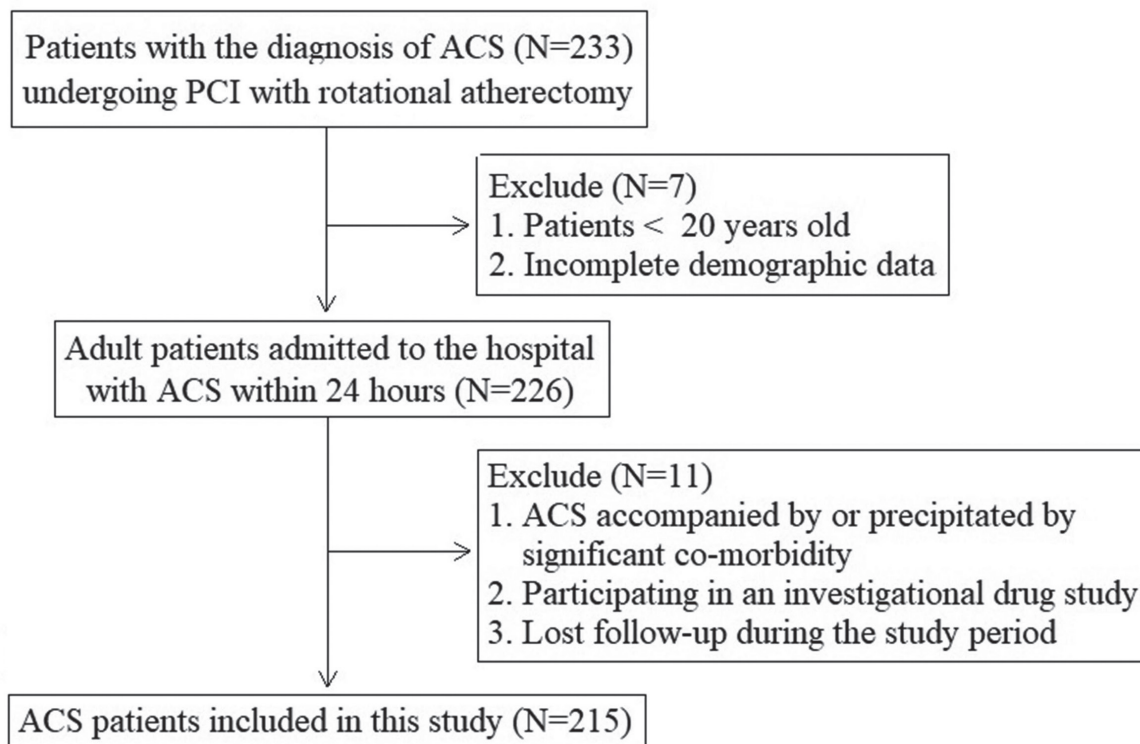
Patients with the diagnosis of ACS (N=233) undergoing PCI with rotational atherectomy

Exclude (N=7)
1. Patients < 20 years old
2. Incomplete demographic data

Adult patients admitted to the hospital with ACS within 24 hours (N=226)

Exclude (N=11)
1. ACS accompanied by or precipitated by significant co-morbidity
2. Participating in an investigational drug study
3. Lost follow-up during the study period

ACS patients included in this study (N=215)